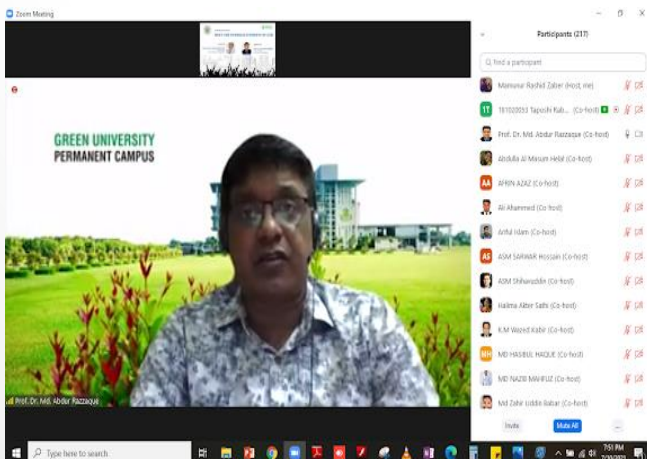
Zoom Meeting

GREEN UNIVERSITY
PERMANENT CAMPUS

Prof. Dr. Md. Abdur Razzaque

Participants (217)

Find a participant

Mamunur Rashid Zaber (Host, me)

TT 181002053 Taposhi Rab... (Co-host)

Prof. Dr. Md. Abdur Razzaque (Co-host)

Abdulla Al Masum Helal (Co-host)

AA AFRIN AZAZ (Co-host)

Ali Ahammed (Co-host)

Ariful Islam (Co-host)

AS ASM SARWAR Hossain (Co-host)

ASM Shihavuddin (Co-host)

Halima Akter Sathi (Co-host)

K.M Wazed Kabir (Co-host)

MH MD HASIBUL HAQUE (Co-host)

MD NAZIB MAHFUZ (Co-host)

Md Zahir Uddin Babar (Co-host)

Invite

Mute All

...

Type here to search

7:51 PM
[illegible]